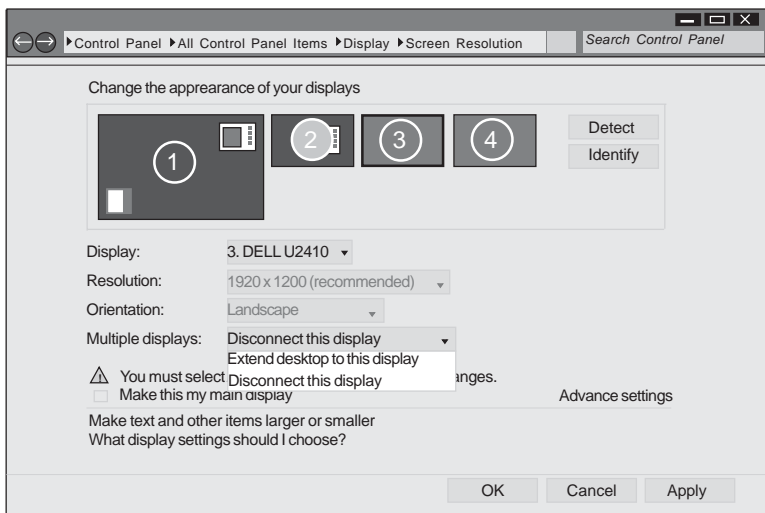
▸Control Panel ▸All Control Panel Items ▸Display ▸Screen Resolution
Search Control Panel

Change the appearance of your displays

1
2
3
4

Detect
Identify

Display: 3. DELL U2410
Resolution: 1920 x 1200 (recommended)
Orientation: Landscape
Multiple displays: Disconnect this display
Extend desktop to this display
Disconnect this display

You must select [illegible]nges.
Make this my main display
Advance settings

Make text and other items larger or smaller
What display settings should I choose?

OK Cancel Apply